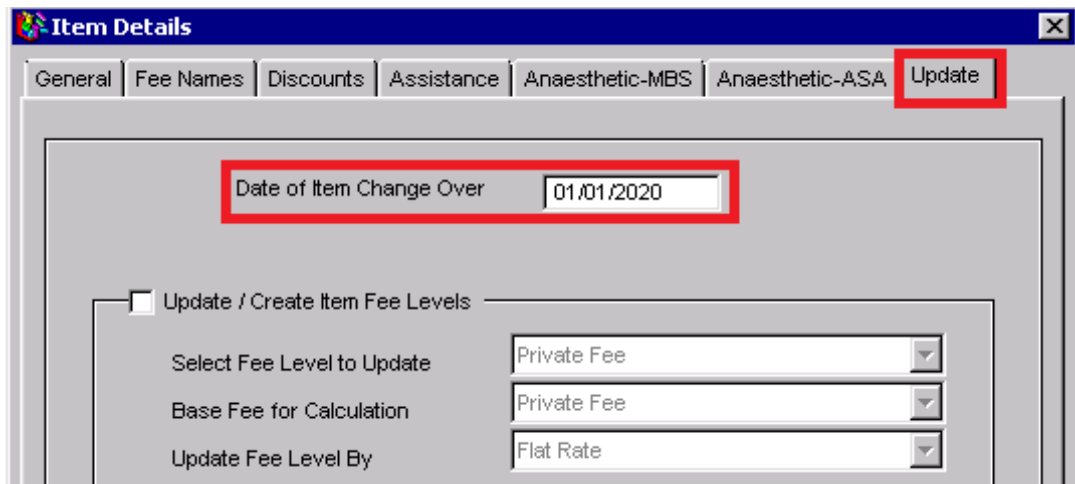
Item Details

General | Fee Names | Discounts | Assistance | Anaesthetic-MBS | Anaesthetic-ASA | Update

Date of Item Change Over 01/01/2020

Update / Create Item Fee Levels

Select Fee Level to Update Private Fee

Base Fee for Calculation Private Fee

Update Fee Level By Flat Rate